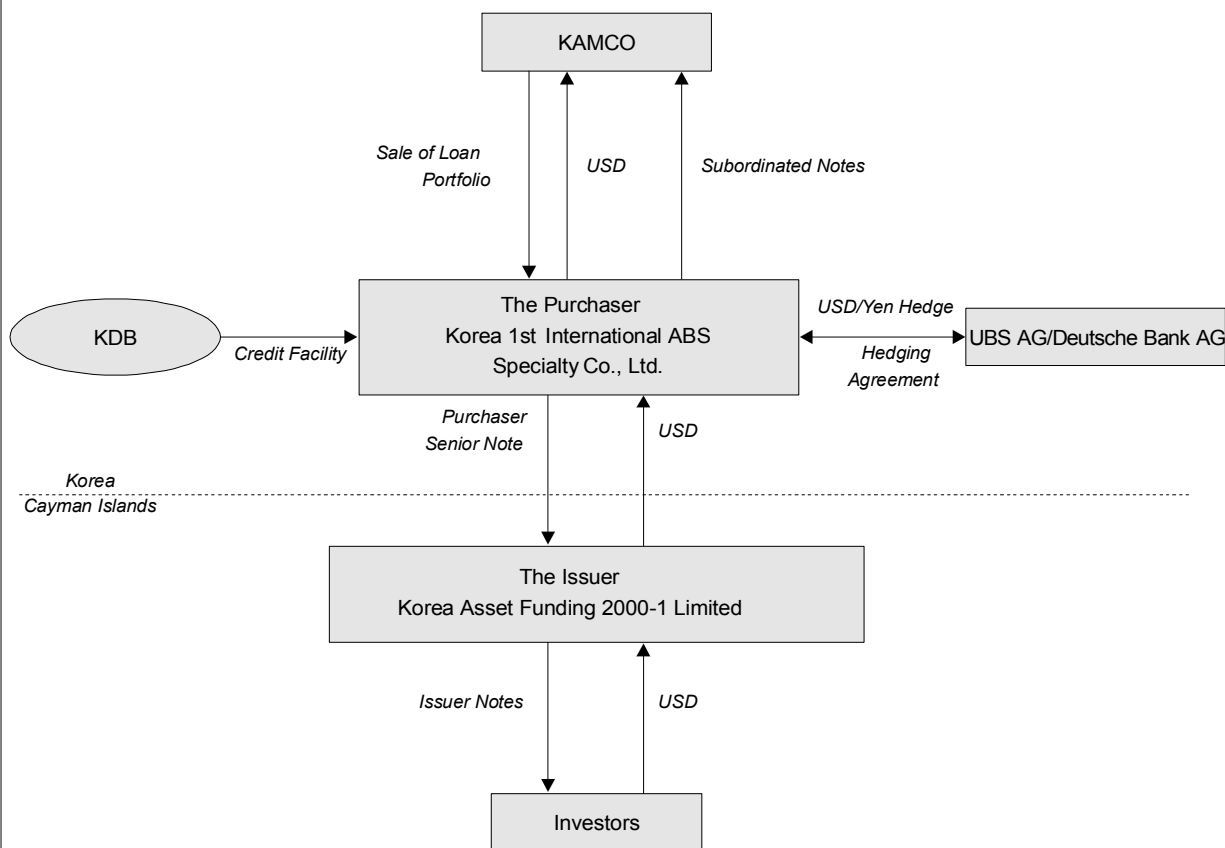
KAMCO

Sale of Loan Portfolio

USD

Subordinated Notes

KDB

Credit Facility

The Purchaser
Korea 1st International ABS Specialty Co., Ltd.

USD/Yen Hedge

Hedging Agreement

UBS AG/Deutsche Bank AG

Purchaser Senior Note

USD

Korea

Cayman Islands

The Issuer
Korea Asset Funding 2000-1 Limited

Issuer Notes

USD

Investors